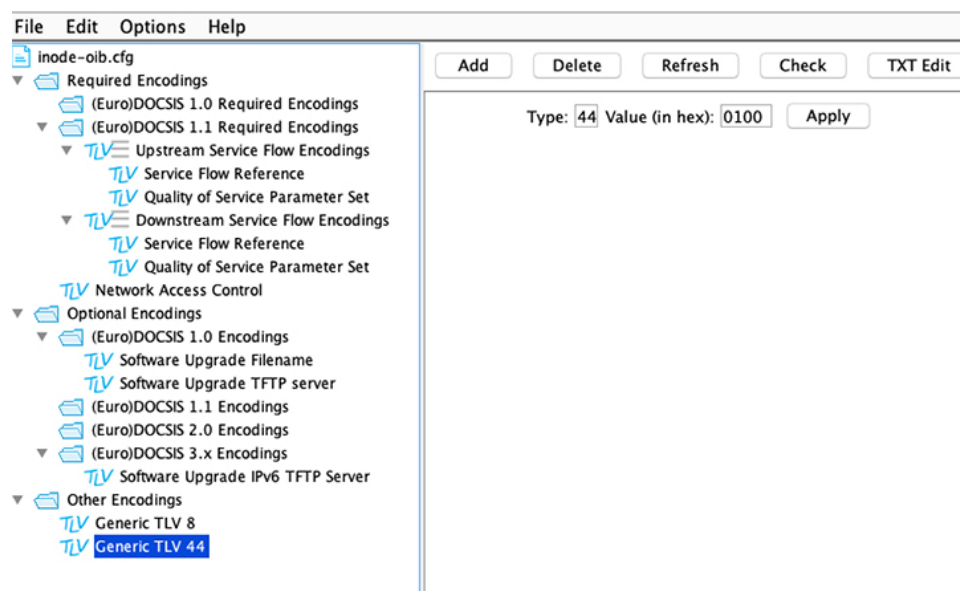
File Edit Options Help

inode-oib.cfg
Required Encodings
(Euro)DOCSIS 1.0 Required Encodings
(Euro)DOCSIS 1.1 Required Encodings
TLV Upstream Service Flow Encodings
TLV Service Flow Reference
TLV Quality of Service Parameter Set
TLV Downstream Service Flow Encodings
TLV Service Flow Reference
TLV Quality of Service Parameter Set
TLV Network Access Control
Optional Encodings
(Euro)DOCSIS 1.0 Encodings
TLV Software Upgrade Filename
TLV Software Upgrade TFTP server
(Euro)DOCSIS 1.1 Encodings
(Euro)DOCSIS 2.0 Encodings
(Euro)DOCSIS 3.x Encodings
TLV Software Upgrade IPv6 TFTP Server
Other Encodings
TLV Generic TLV 8
TLV Generic TLV 44

Add Delete Refresh Check TXT Edit

Type: 44 Value (in hex): 0100 Apply